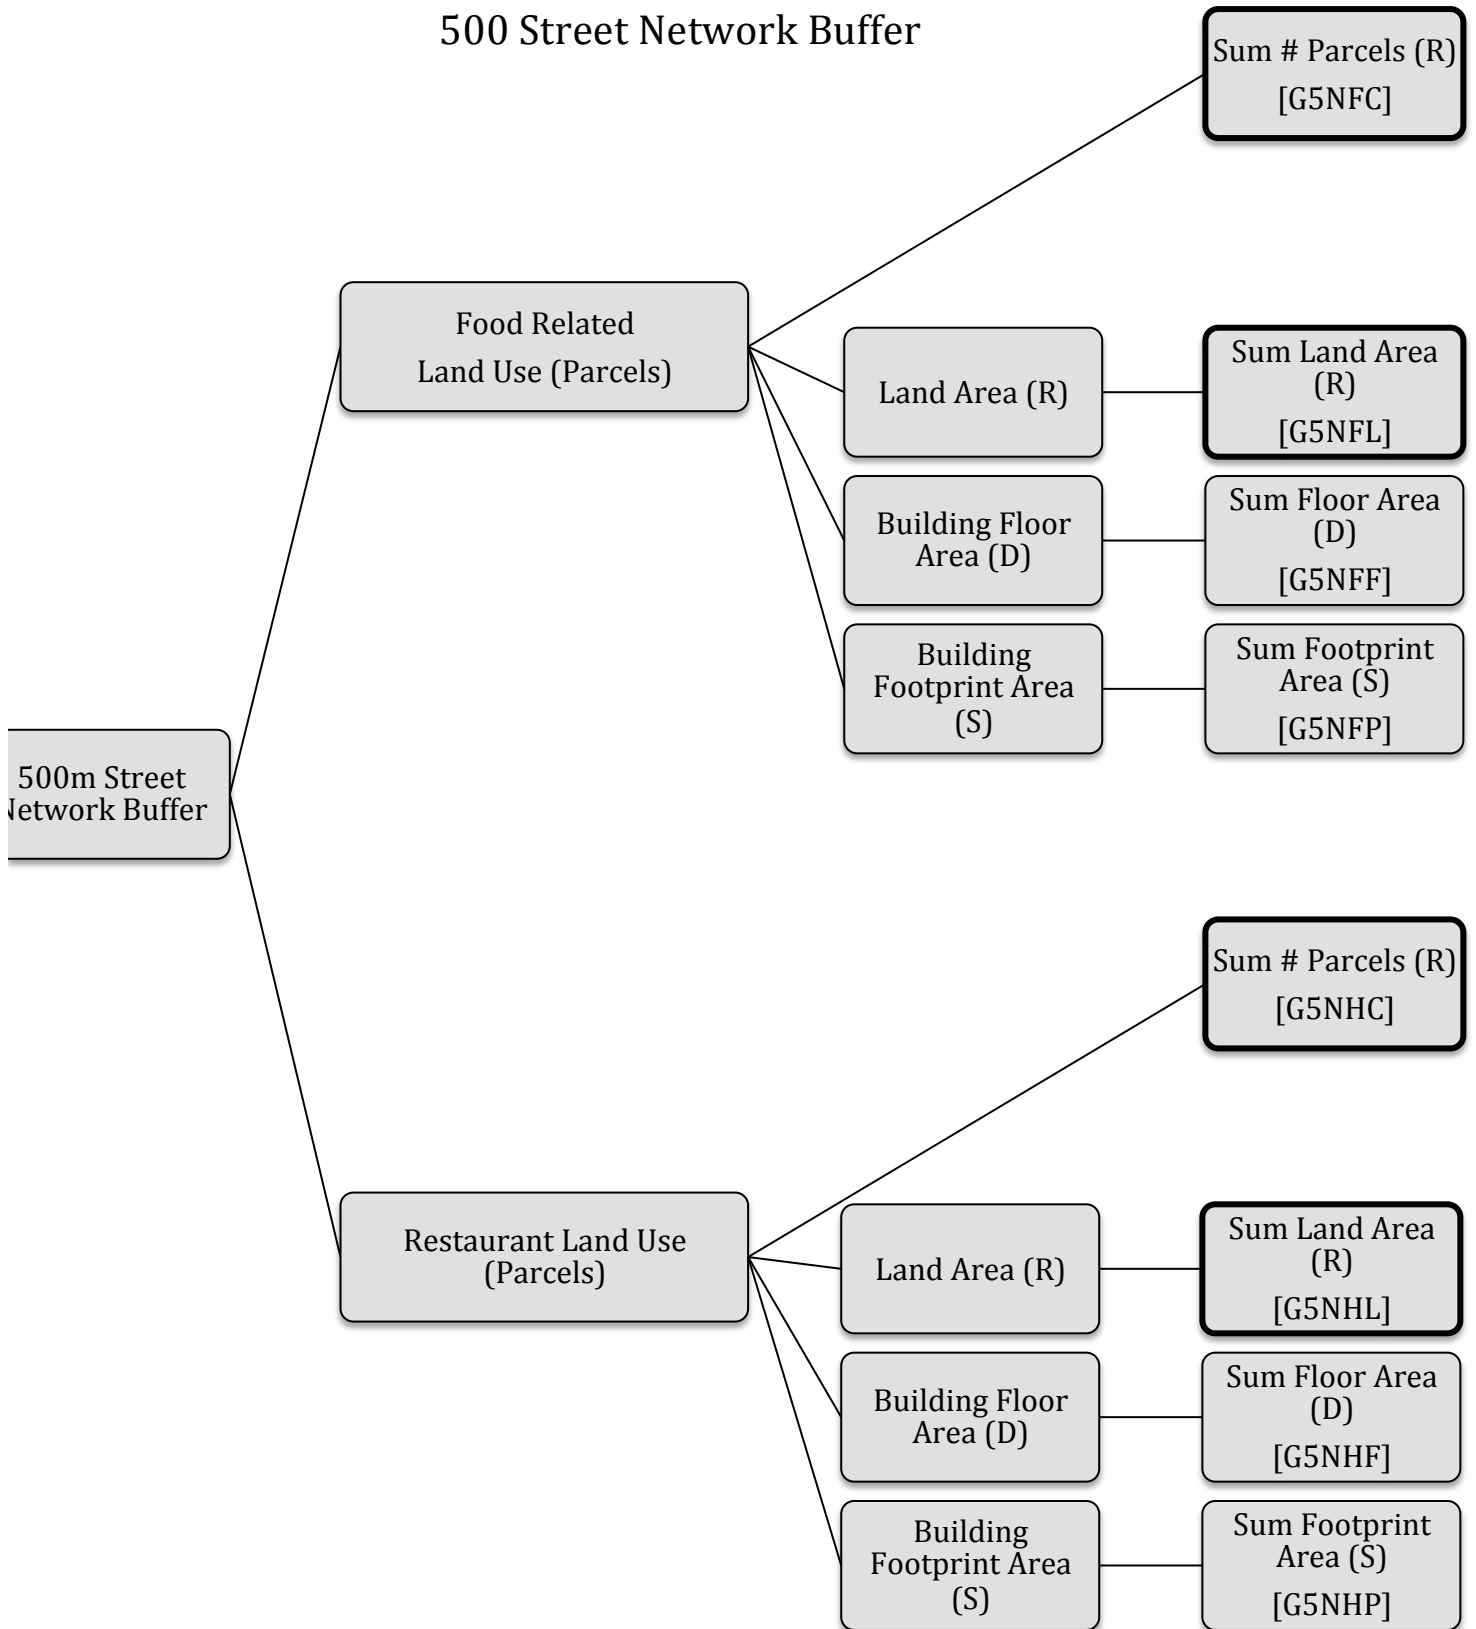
500 Street Network Buffer

Sum # Parcels (R) [G5NFC]

Food Related Land Use (Parcels)

Land Area (R)

Sum Land Area (R) [G5NFL]

Building Floor Area (D)

Sum Floor Area (D) [G5NFF]

Building Footprint Area (S)

Sum Footprint Area (S) [G5NFP]

500m Street Network Buffer

Sum # Parcels (R) [G5NHC]

Restaurant Land Use (Parcels)

Land Area (R)

Sum Land Area (R) [G5NHL]

Building Floor Area (D)

Sum Floor Area (D) [G5NHF]

Building Footprint Area (S)

Sum Footprint Area (S) [G5NHP]